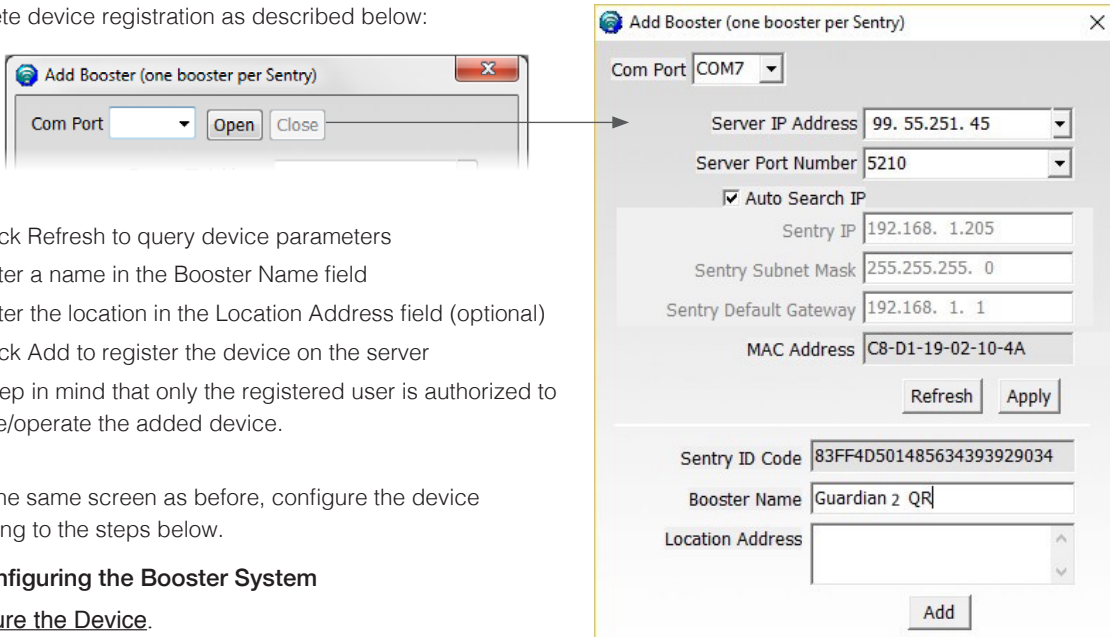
ete device registration as described below:

Add Booster (one booster per Sentry)

Com Port

Open

Close

ck Refresh to query device parameters

ter a name in the Booster Name field

ter the location in the Location Address field (optional)

ck Add to register the device on the server

ep in mind that only the registered user is authorized to e/operate the added device.

he same screen as before, configure the device ng to the steps below.

nfiguring the Booster System

ure the Device.

Add Booster (one booster per Sentry)

Com Port COM7

Server IP Address 99. 55.251. 45

Server Port Number 5210

Auto Search IP

Sentry IP 192.168. 1.205

Sentry Subnet Mask 255.255.255. 0

Sentry Default Gateway 192.168. 1. 1

MAC Address C8-D1-19-02-10-4A

Refresh

Apply

Sentry ID Code 83FF4D501485634393929034

Booster Name Guardian 2 QR

Location Address

Add